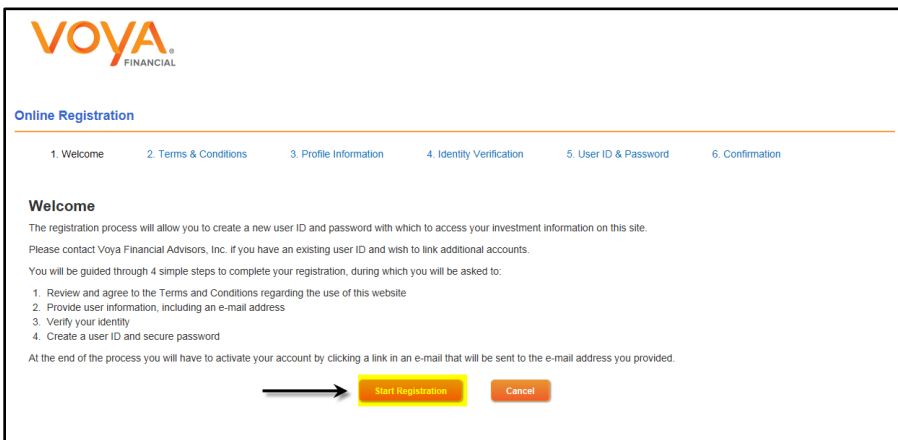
VOYA
FINANCIAL

Online Registration

1. Welcome 2. Terms & Conditions 3. Profile Information 4. Identity Verification 5. User ID & Password 6. Confirmation

Welcome

The registration process will allow you to create a new user ID and password with which to access your investment information on this site.

Please contact Voya Financial Advisors, Inc. if you have an existing user ID and wish to link additional accounts.

You will be guided through 4 simple steps to complete your registration, during which you will be asked to:

1. Review and agree to the Terms and Conditions regarding the use of this website
2. Provide user information, including an e-mail address
3. Verify your identity
4. Create a user ID and secure password

At the end of the process you will have to activate your account by clicking a link in an e-mail that will be sent to the e-mail address you provided.

Start Registration Cancel